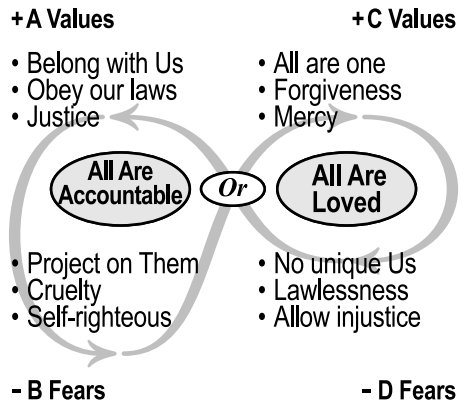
+A Values

+C Values

• Belong with Us
• Obey our laws
• Justice

• All are one
• Forgiveness
• Mercy

All Are Accountable

Or

All Are Loved

• Project on Them
• Cruelty
• Self-righteous

• No unique Us
• Lawlessness
• Allow injustice

- B Fears

- D Fears